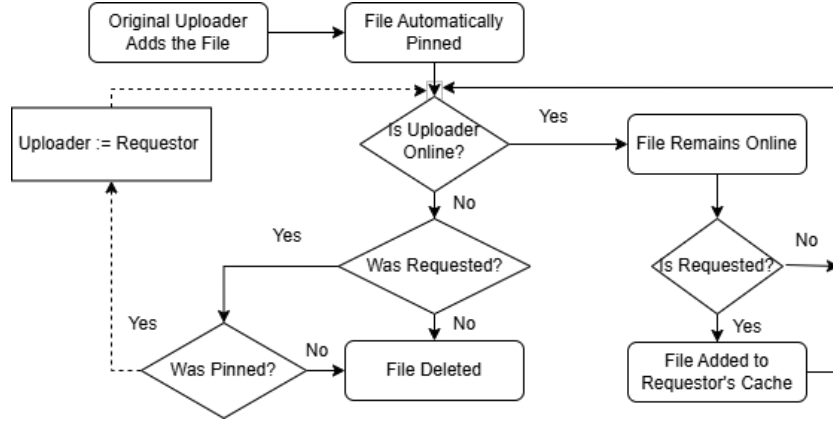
Original Uploader Adds the File

File Automatically Pinned

Uploader := Requestor

Is Uploader Online?

Yes

File Remains Online

No

Yes

Was Requested?

No

Is Requested?

Yes

No

Yes

Was Pinned?

No

File Deleted

File Added to Requestor's Cache